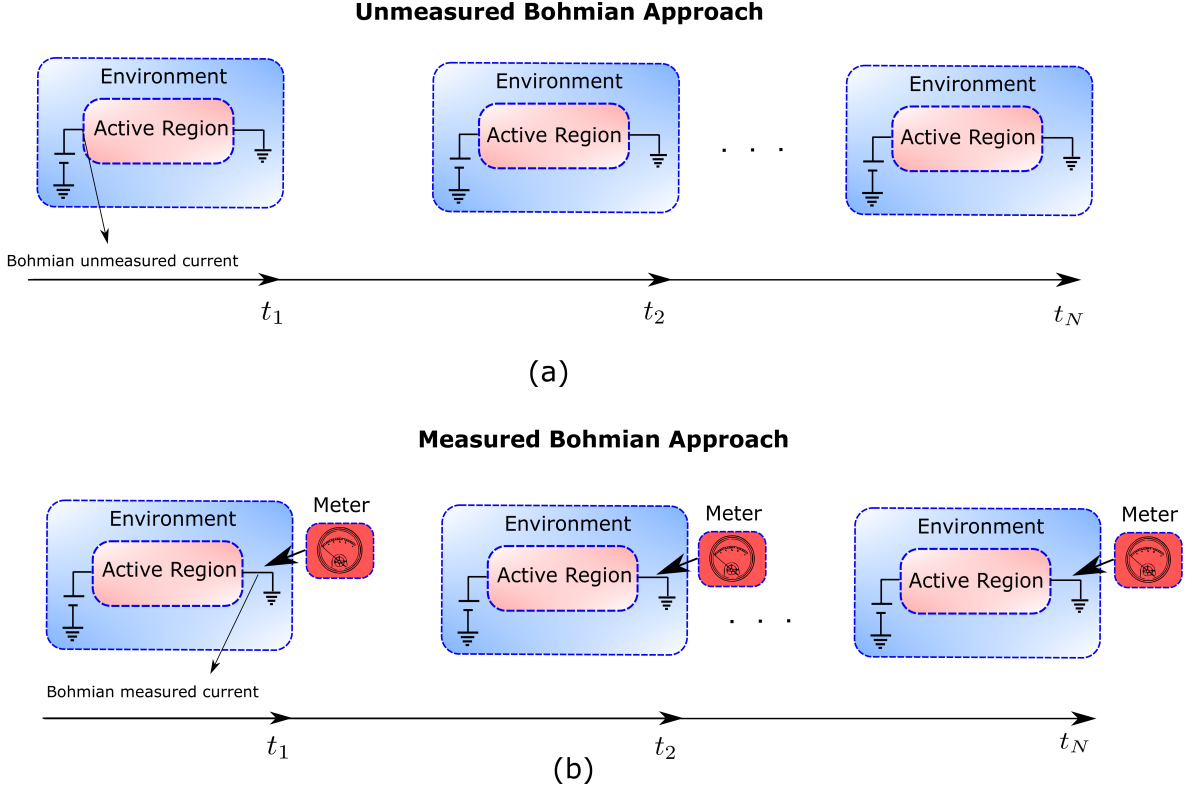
Unmeasured Bohmian Approach

Environment
Active Region

Environment
Active Region

. . .

Environment
Active Region

Bohmian unmeasured current

$t_1$ $t_2$ $t_N$

(a)

Measured Bohmian Approach

Environment
Active Region
Meter

Environment
Active Region
Meter

. . .

Environment
Active Region
Meter

Bohmian measured current

$t_1$ $t_2$ $t_N$

(b)